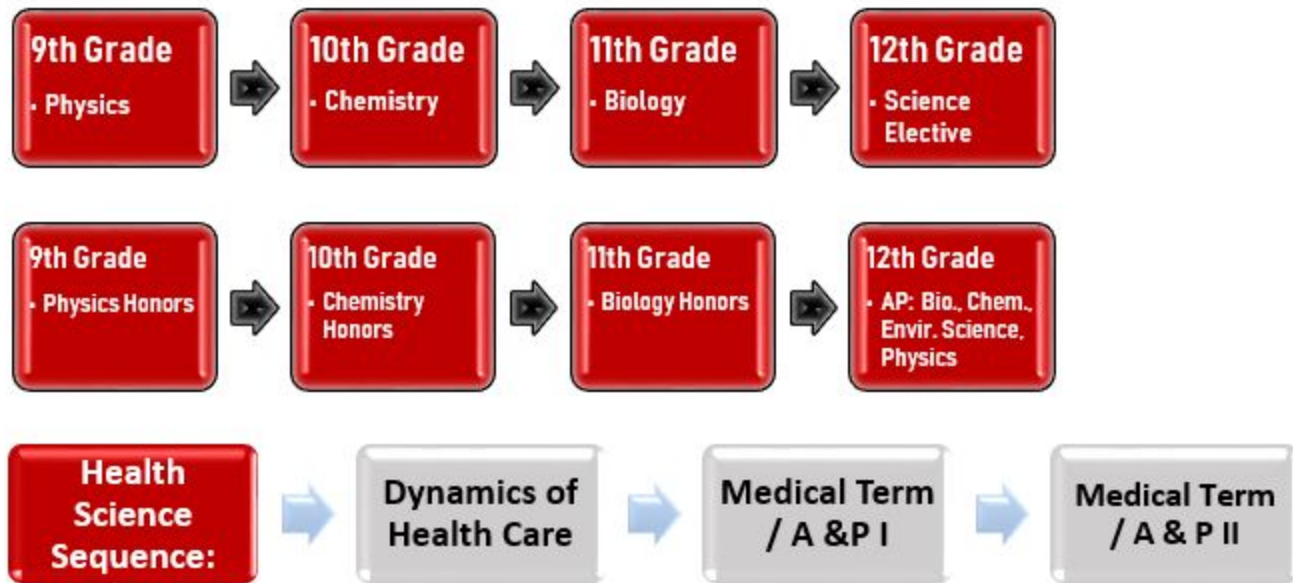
9th Grade
• Physics

10th Grade
• Chemistry

11th Grade
• Biology

12th Grade
• Science Elective

9th Grade
• Physics Honors

10th Grade
• Chemistry Honors

11th Grade
• Biology Honors

12th Grade
• AP: Bio., Chem., Envir. Science, Physics

Health Science Sequence:

Dynamics of Health Care

Medical Term / A &P I

Medical Term / A & P II